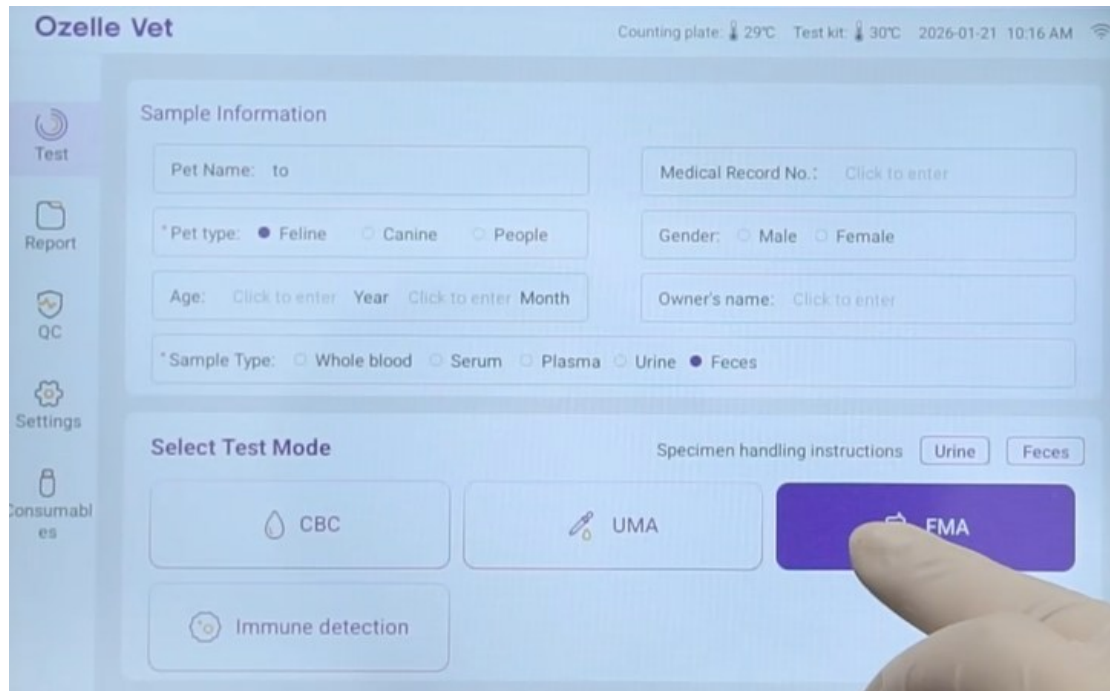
Ozelle Vet

Counting plate: 29℃ Test kit: 30℃ 2026-01-21 10:16 AM

Test

Report

QC

Settings

Consumables

Sample Information

Pet Name: to

Medical Record No.: Click to enter

*Pet type: Feline Canine People

Gender: Male Female

Age: Click to enter Year Click to enter Month

Owner's name: Click to enter

*Sample Type: Whole blood Serum Plasma Urine Feces

Select Test Mode

Specimen handling instructions Urine Feces

CBC

UMA

FMA

Immune detection